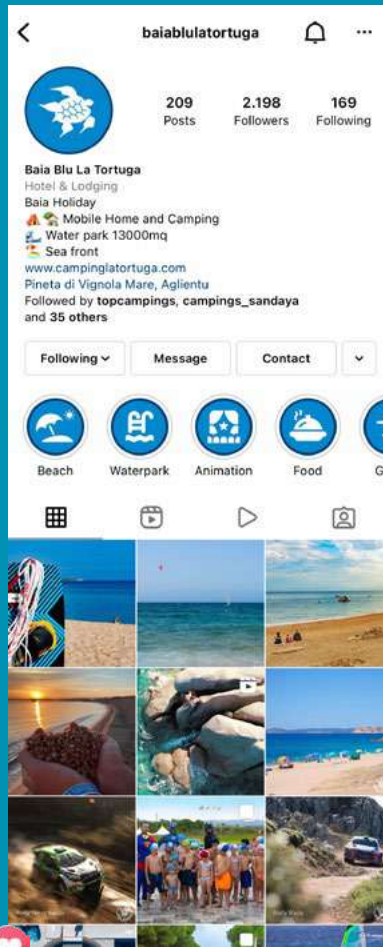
baiablulatortuga

209 Posts
2.198 Followers
169 Following

Baia Blu La Tortuga
Hotel & Lodging
Baia Holiday
Mobile Home and Camping
Water park 13000mq
Sea front
www.campinglatortuga.com
Pineta di Vignola Mare, Aglientu
Followed by topcampings, campings_sandaya and 35 others

Following
Message
Contact

Beach
Waterpark
Animation
Food
G